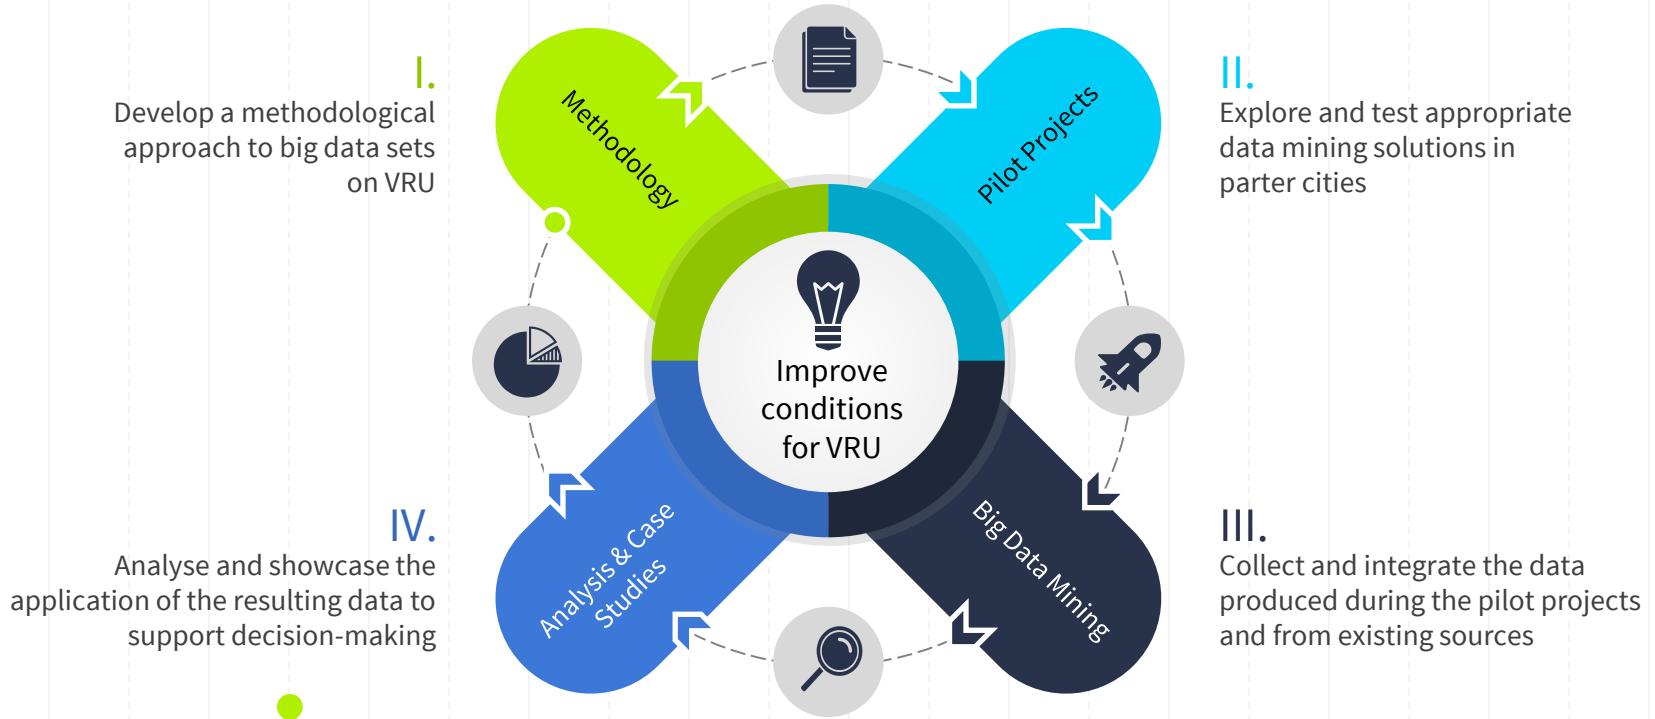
I.
Develop a methodological approach to big data sets on VRU

Methodology

Pilot Projects

II.
Explore and test appropriate data mining solutions in parter cities

Improve conditions for VRU

IV.
Analyse and showcase the application of the resulting data to support decision-making

Analysis & Case Studies

Big Data Mining

III.
Collect and integrate the data produced during the pilot projects and from existing sources